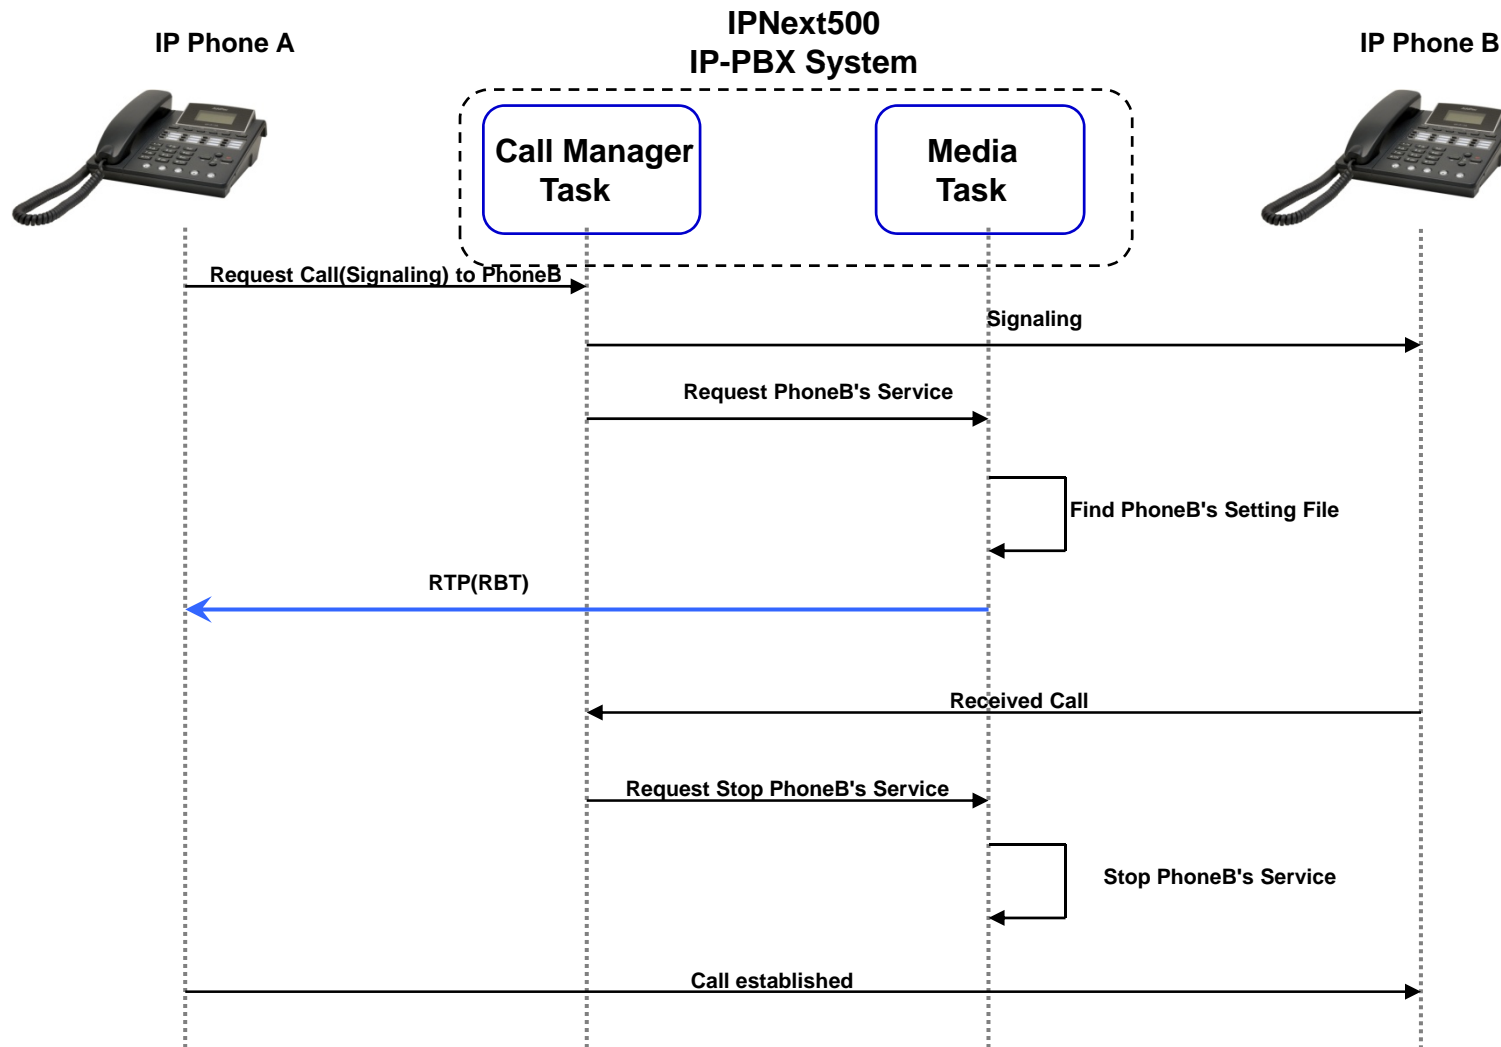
IP Phone A

IPNext500
IP-PBX System

IP Phone B

Call Manager Task

Media Task

Request Call(Signaling) to PhoneB

Signaling

Request PhoneB's Service

Find PhoneB's Setting File

RTP(RBT)

Received Call

Request Stop PhoneB's Service

Stop PhoneB's Service

Call established